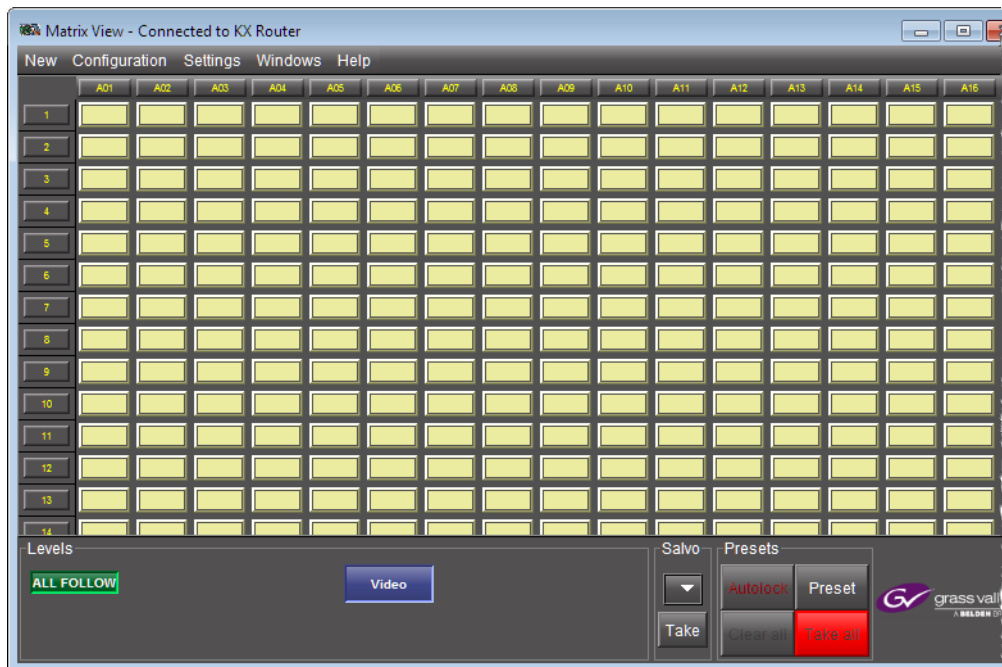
Matrix View - Connected to KX Router

New Configuration Settings Windows Help

A01 A02 A03 A04 A05 A06 A07 A08 A09 A10 A11 A12 A13 A14 A15 A16

1
2
3
4
5
6
7
8
9
10
11
12
13
14

Levels
ALL FOLLOW
Video

Salvo
Take

Presets
Autolock
Preset
Clear all
Take all

grass vall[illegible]
A BELDEN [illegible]